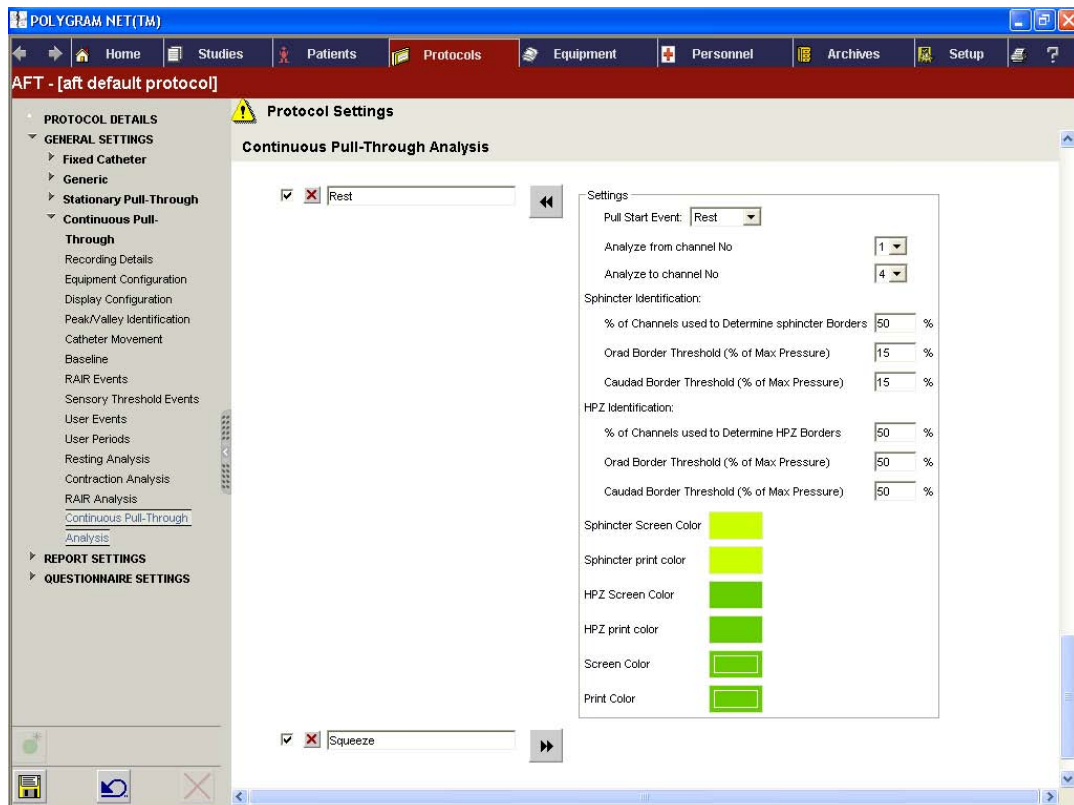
POLYGRAM NET(TM)

Home Studies Patients Protocols Equipment Personnel Archives Setup ?

AFT - [aft default protocol]

PROTOCOL DETAILS
GENERAL SETTINGS
Fixed Catheter
Generic
Stationary Pull-Through
Continuous Pull-Through
Recording Details
Equipment Configuration
Display Configuration
Peak/Valley Identification
Catheter Movement
Baseline
RAIR Events
Sensory Threshold Events
User Events
User Periods
Resting Analysis
Contraction Analysis
RAIR Analysis
Continuous Pull-Through Analysis
REPORT SETTINGS
QUESTIONNAIRE SETTINGS

Protocol Settings

Continuous Pull-Through Analysis

Rest

Settings
Pull Start Event: Rest
Analyze from channel No 1
Analyze to channel No 4
Sphincter Identification:
% of Channels used to Determine sphincter Borders 50 %
Orad Border Threshold (% of Max Pressure) 15 %
Caudad Border Threshold (% of Max Pressure) 15 %
HPZ Identification:
% of Channels used to Determine HPZ Borders 50 %
Orad Border Threshold (% of Max Pressure) 50 %
Caudad Border Threshold (% of Max Pressure) 50 %
Sphincter Screen Color
Sphincter print color
HPZ Screen Color
HPZ print color
Screen Color
Print Color

Squeeze